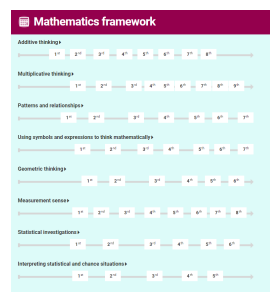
Mathematics framework

Additive thinking ▸
1st 2nd 3rd 4th 5th 6th 7th 8th

Multiplicative thinking ▸
1st 2nd 3rd 4th 5th 6th 7th 8th 9th

Patterns and relationships ▸
1st 2nd 3rd 4th 5th 6th 7th

Using symbols and expressions to think mathematically ▸
1st 2nd 3rd 4th 5th 6th 7th

Geometric thinking ▸
1st 2nd 3rd 4th 5th 6th

Measurement sense ▸
1st 2nd 3rd 4th 5th 6th 7th 8th

Statistical investigations ▸
1st 2nd 3rd 4th 5th 6th

Interpreting statistical and chance situations ▸
1st 2nd 3rd 4th 5th